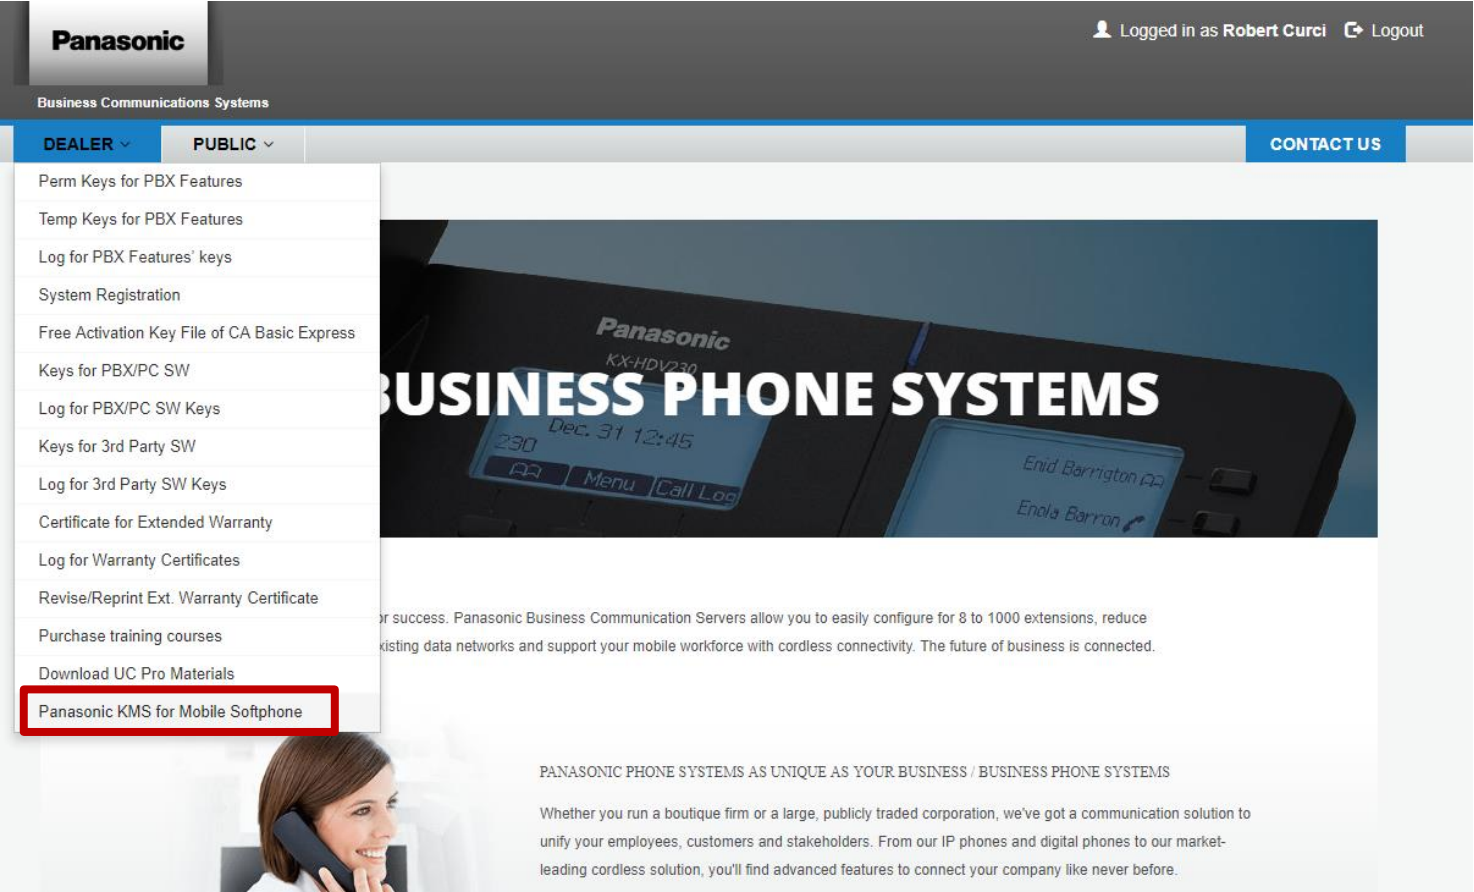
Panasonic

Business Communications Systems

Logged in as Robert Curci Logout

DEALER PUBLIC CONTACT US

Perm Keys for PBX Features
Temp Keys for PBX Features
Log for PBX Features' keys
System Registration
Free Activation Key File of CA Basic Express
Keys for PBX/PC SW
Log for PBX/PC SW Keys
Keys for 3rd Party SW
Log for 3rd Party SW Keys
Certificate for Extended Warranty
Log for Warranty Certificates
Revise/Reprint Ext. Warranty Certificate
Purchase training courses
Download UC Pro Materials
Panasonic KMS for Mobile Softphone

Panasonic
KX-HDV230
Dec. 31 12:45
230
Menu Call Log
Enid Barrington
Enola Barron

USINESS PHONE SYSTEMS

r success. Panasonic Business Communication Servers allow you to easily configure for 8 to 1000 extensions, reduce xisting data networks and support your mobile workforce with cordless connectivity. The future of business is connected.

PANASONIC PHONE SYSTEMS AS UNIQUE AS YOUR BUSINESS / BUSINESS PHONE SYSTEMS

Whether you run a boutique firm or a large, publicly traded corporation, we've got a communication solution to unify your employees, customers and stakeholders. From our IP phones and digital phones to our market-leading cordless solution, you'll find advanced features to connect your company like never before.